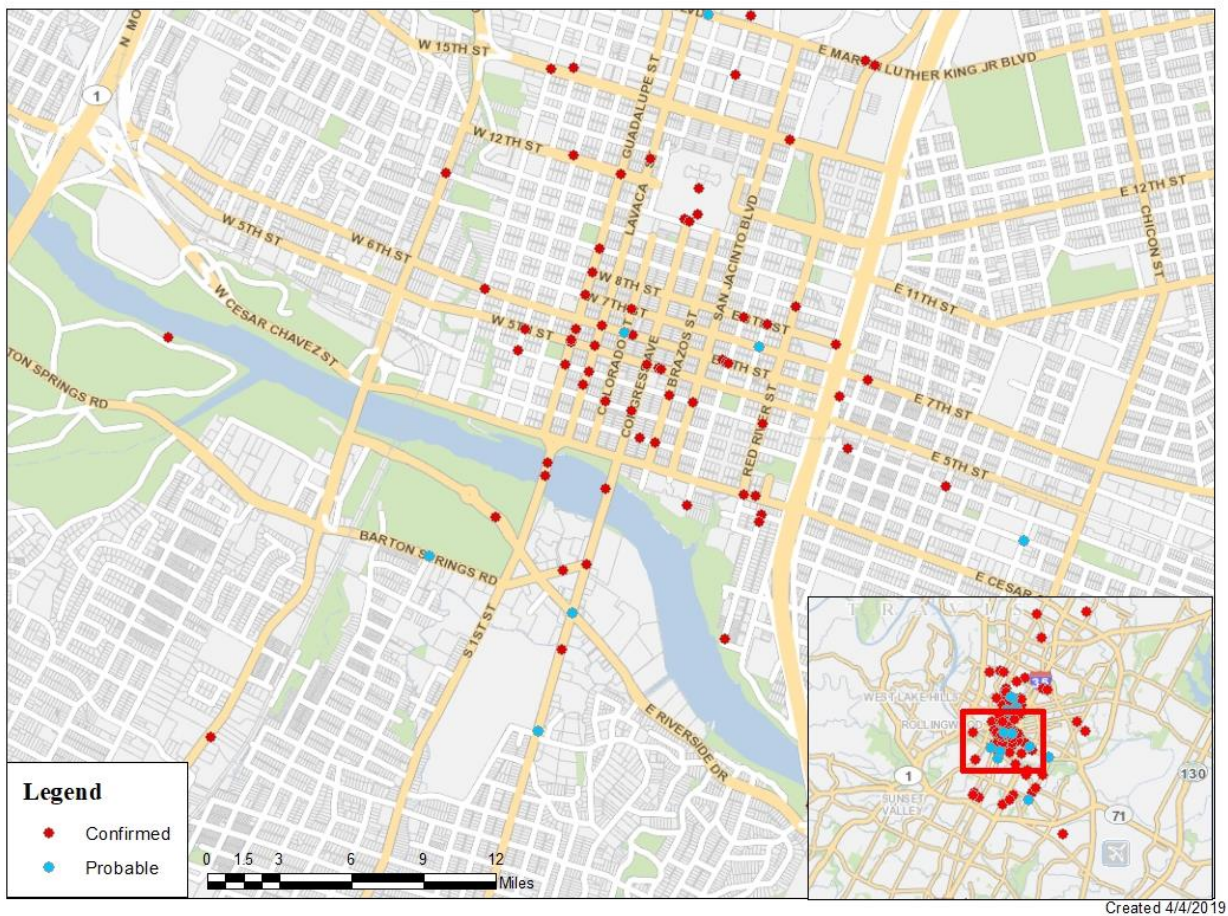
N. MO
W 15TH ST
E MAR LUTHER KING JR BLVD
1
W 12TH ST
GUADALUPE ST
LAVACA
SAN JACINTO BLVD
E 12TH ST
CHICON ST
W 5TH ST
W 6TH ST
W 8TH ST
W 7TH ST
W CESAR CHAVEZ ST
W 5TH ST
E 11TH ST
COLORADO
CONGRESS AVE
BRAZOS ST
RED RIVER ST
E 7TH ST
E 5TH ST
TON SPRINGS RD
BARTON SPRINGS RD
E CESAR
S 1ST ST
E RIVERSIDE DR
TRAVIS
WEST LAKE HILLS
ROLLINGW
1
SUNSET VALLEY
130
71
Legend
Confirmed
Probable
0 1.5 3 6 9 12
Miles
Created 4/4/2019